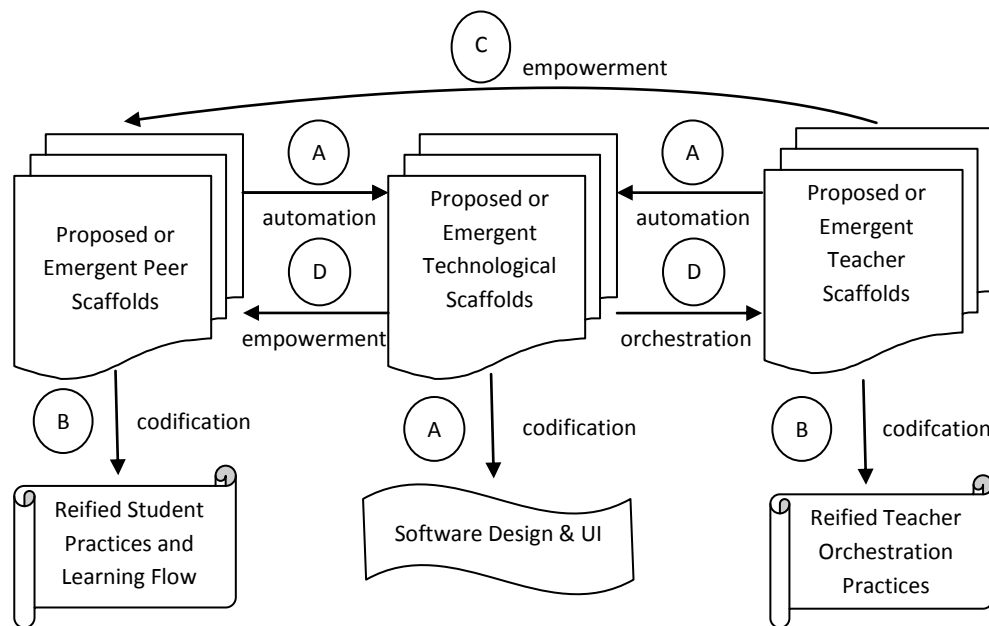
C
empowerment

A
automation
D
empowerment

A
automation
D
orchestration

Proposed or Emergent Peer Scaffolds

Proposed or Emergent Technological Scaffolds

Proposed or Emergent Teacher Scaffolds

B
codification

A
codification

B
codifcation

Reified Student Practices and Learning Flow

Software Design & UI

Reified Teacher Orchestration Practices